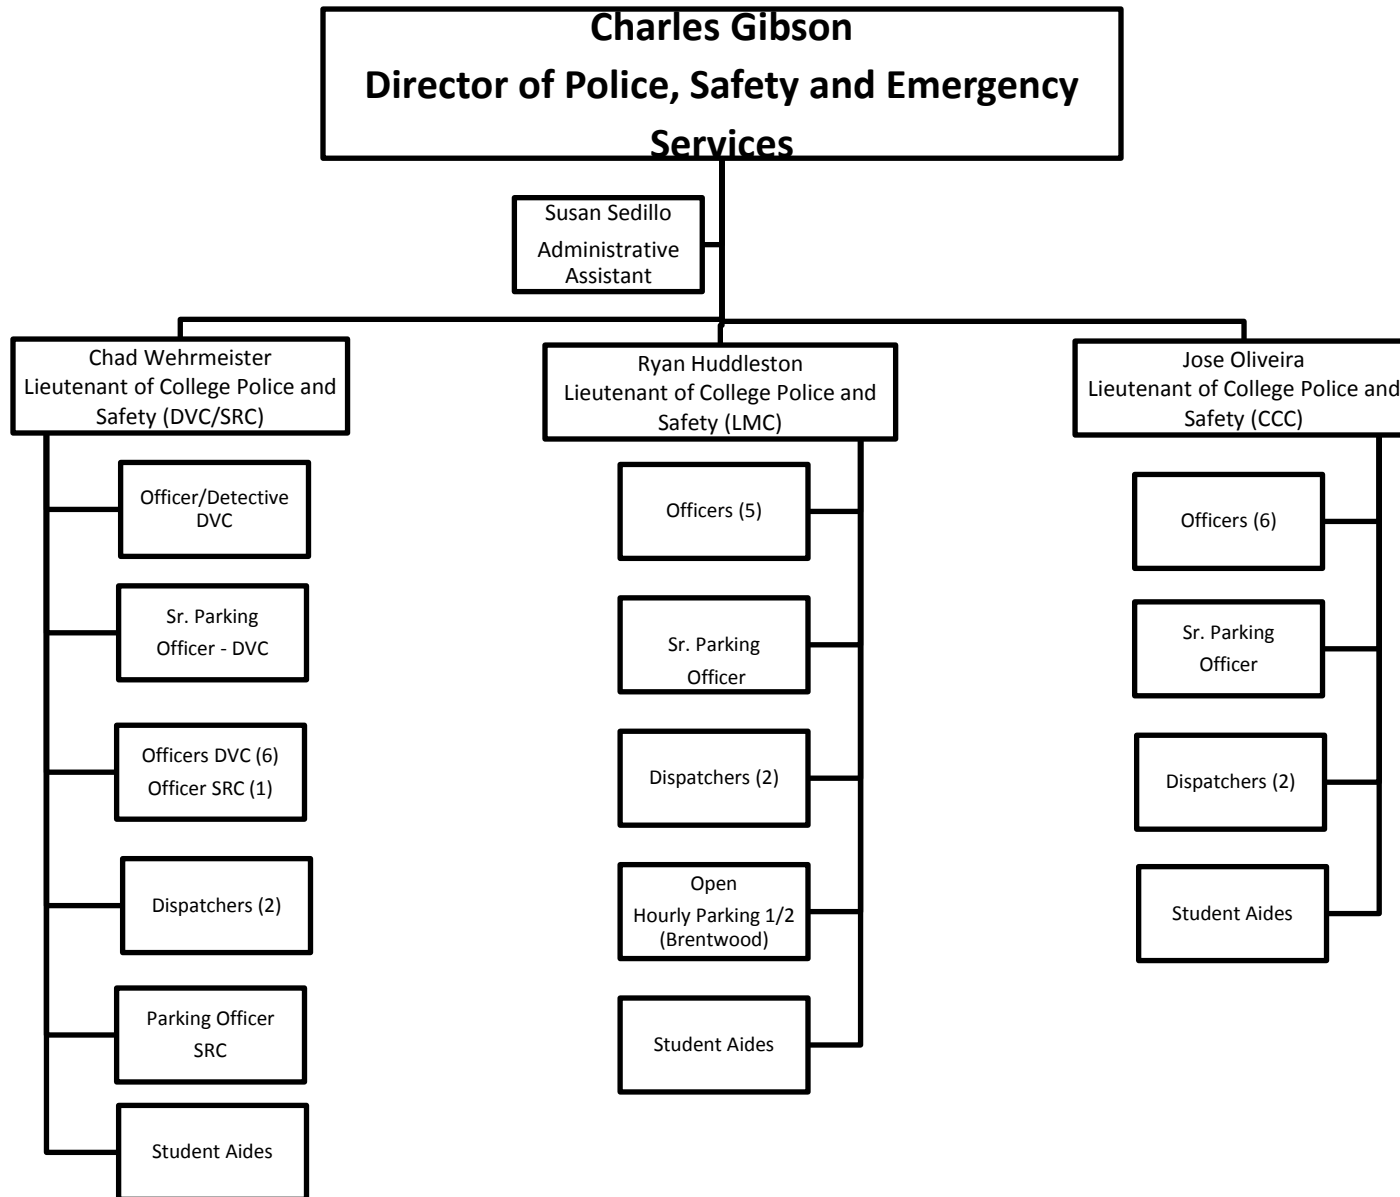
Charles Gibson
Director of Police, Safety and Emergency Services

Susan Sedillo
Administrative Assistant

Chad Wehrmeister
Lieutenant of College Police and Safety (DVC/SRC)

Officer/Detective DVC

Sr. Parking Officer - DVC

Officers DVC (6)
Officer SRC (1)

Dispatchers (2)

Parking Officer SRC

Student Aides

Ryan Huddleston
Lieutenant of College Police and Safety (LMC)

Officers (5)

Sr. Parking Officer

Dispatchers (2)

Open
Hourly Parking 1/2 (Brentwood)

Student Aides

Jose Oliveira
Lieutenant of College Police and Safety (CCC)

Officers (6)

Sr. Parking Officer

Dispatchers (2)

Student Aides